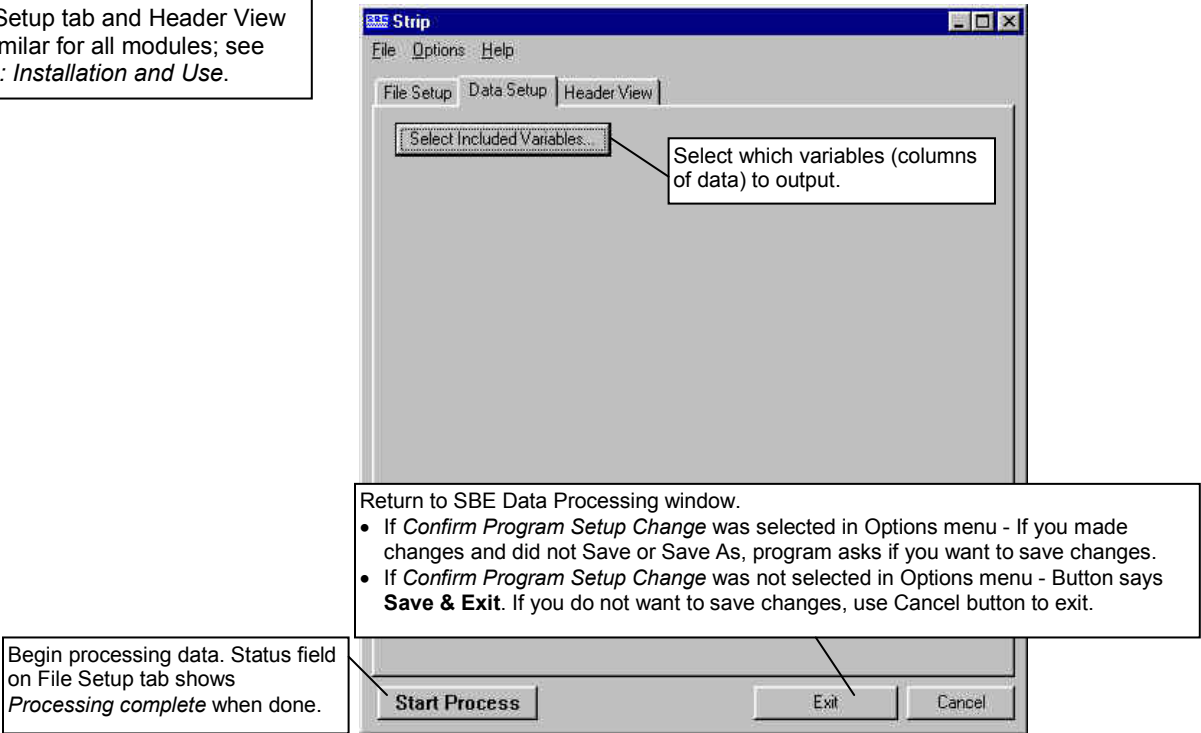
Setup tab and Header View milar for all modules; see : Installation and Use.

Strip

File Options Help

File Setup | Data Setup | Header View

Select Included Variables...

Select which variables (columns of data) to output.

Return to SBE Data Processing window.
• If *Confirm Program Setup Change* was selected in Options menu - If you made changes and did not Save or Save As, program asks if you want to save changes.
• If *Confirm Program Setup Change* was not selected in Options menu - Button says **Save & Exit**. If you do not want to save changes, use Cancel button to exit.

Begin processing data. Status field on File Setup tab shows *Processing complete* when done.

Start Process

Exit

Cancel